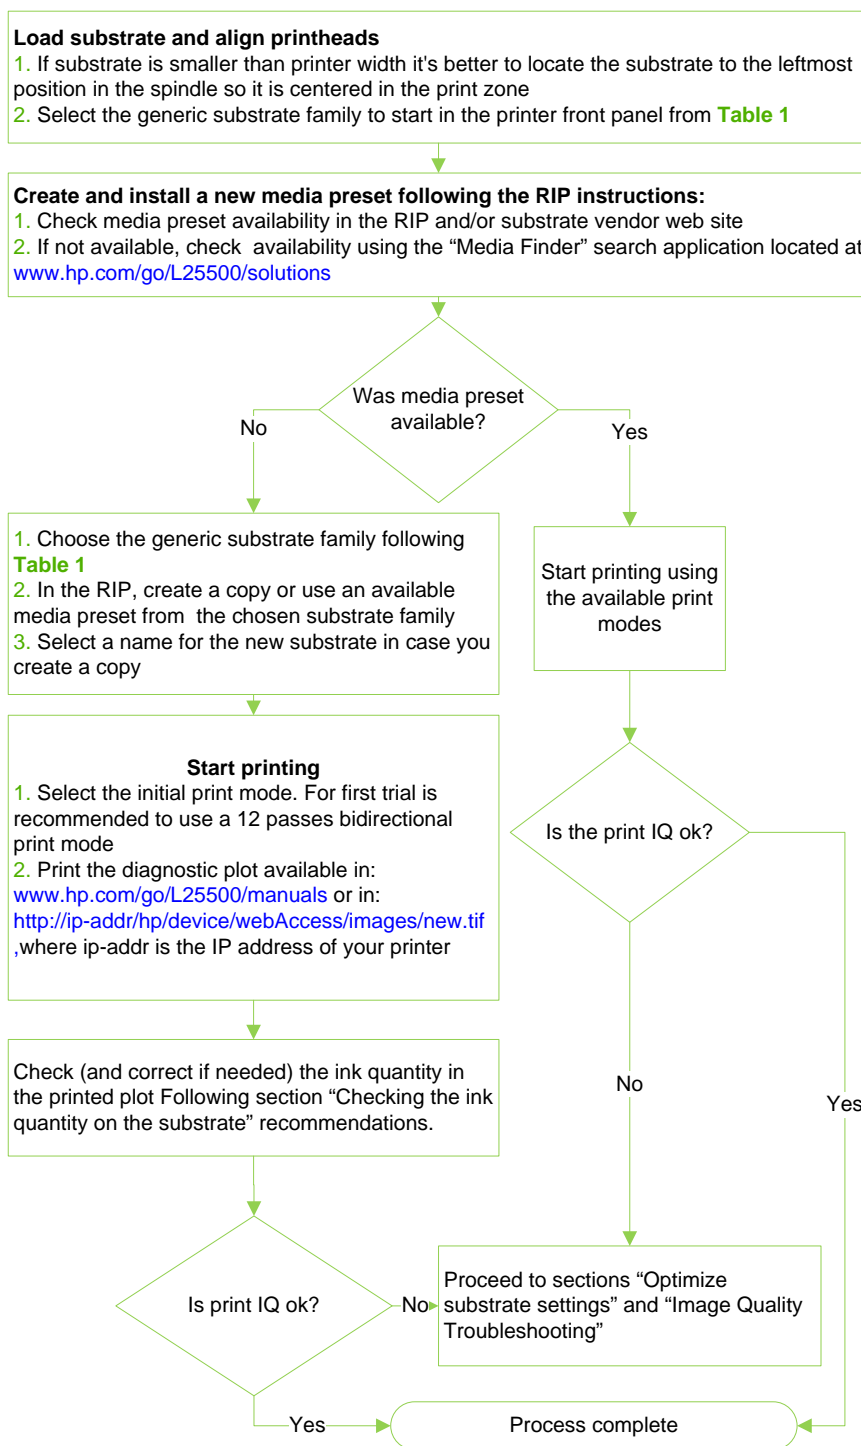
**Load substrate and align printheads**
1. If substrate is smaller than printer width it's better to locate the substrate to the leftmost position in the spindle so it is centered in the print zone
2. Select the generic substrate family to start in the printer front panel from **Table 1**

**Create and install a new media preset following the RIP instructions:**
1. Check media preset availability in the RIP and/or substrate vendor web site
2. If not available, check availability using the "Media Finder" search application located at www.hp.com/go/L25500/solutions

Was media preset available?

No

Yes

1. Choose the generic substrate family following **Table 1**
2. In the RIP, create a copy or use an available media preset from the chosen substrate family
3. Select a name for the new substrate in case you create a copy

Start printing using the available print modes

**Start printing**
1. Select the initial print mode. For first trial is recommended to use a 12 passes bidirectional print mode
2. Print the diagnostic plot available in: www.hp.com/go/L25500/manuals or in: http://ip-addr/hp/device/webAccess/images/new.tif ,where ip-addr is the IP address of your printer

Is the print IQ ok?

Check (and correct if needed) the ink quantity in the printed plot Following section "Checking the ink quantity on the substrate" recommendations.

No

Yes

Is print IQ ok?

No

Proceed to sections "Optimize substrate settings" and "Image Quality Troubleshooting"

Yes

Process complete